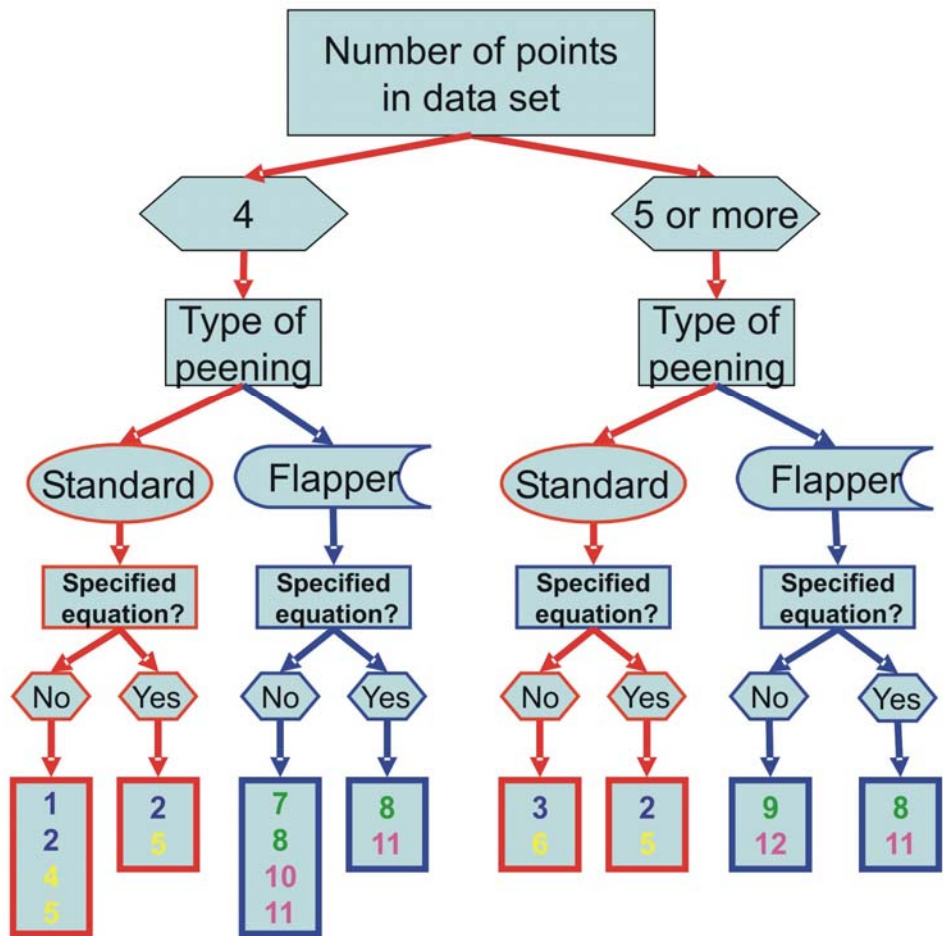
Number of points in data set

4

5 or more

Type of peening

Type of peening

Standard

Flapper

Standard

Flapper

Specified equation?

Specified equation?

Specified equation?

Specified equation?

No

Yes

No

Yes

No

Yes

No

Yes

1
2
4
5

2
5

7
8
10
11

8
11

3
6

2
5

9
12

8
11